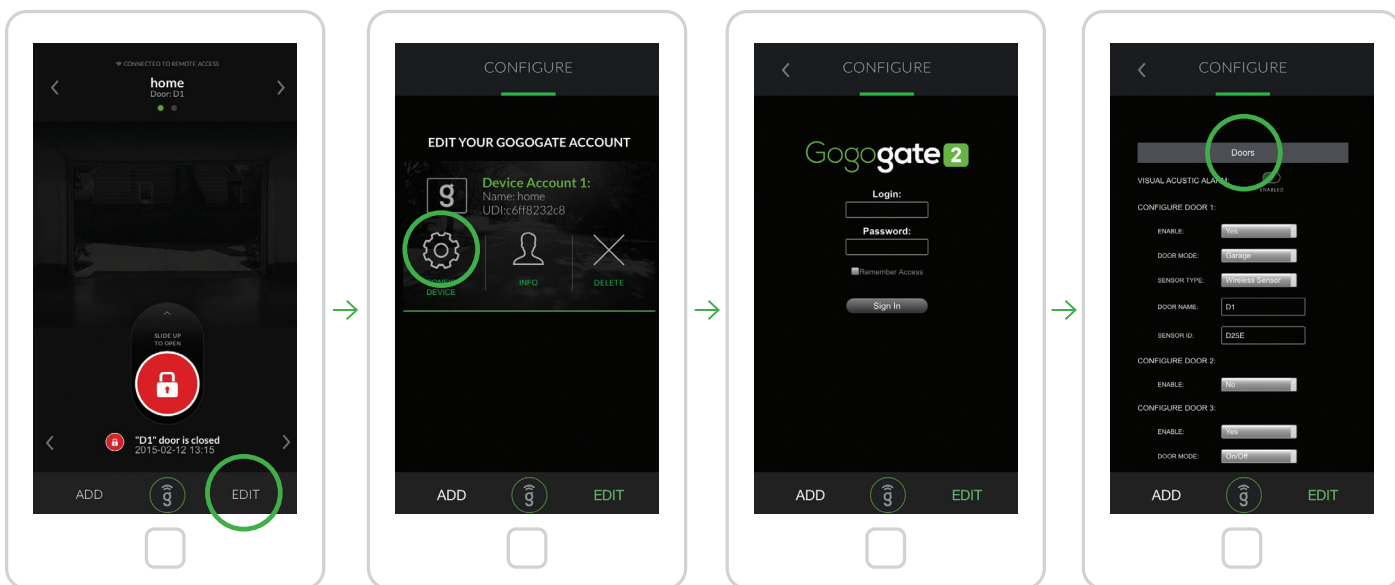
CONNECTED TO REMOTE ACCESS
home
Door: D1

SLIDE UP
TO OPEN

"D1" door is closed
2015-02-12 13:15

ADD
EDIT

CONFIGURE

EDIT YOUR GOGOGATE ACCOUNT

g

Device Account 1:
Name: home
UDI:c6ff8232c8

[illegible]
DEVICE
INFO
DELETE

ADD
EDIT

CONFIGURE

Gogogate 2

Login:
Password:
Remember Access
Sign In

ADD
EDIT

CONFIGURE

Doors

VISUAL ACUSTIC ALARM:
ENABLED

CONFIGURE DOOR 1:
ENABLE: Yes
DOOR MODE: Garage
SENSOR TYPE: Wireless Sensor
DOOR NAME: D1
SENSOR ID: D25E

CONFIGURE DOOR 2:
ENABLE: No

CONFIGURE DOOR 3:
ENABLE: Yes
DOOR MODE: On/Off

ADD
EDIT